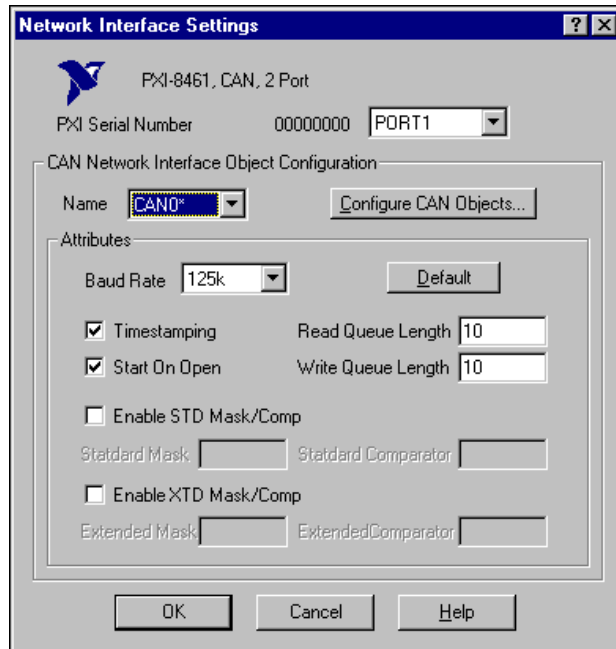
Network Interface Settings

?

X

PXI-8461, CAN, 2 Port

PXI Serial Number

00000000

PORT1

CAN Network Interface Object Configuration

Name

CAN0*

Configure CAN Objects...

Attributes

Baud Rate

125k

Default

Timestamping

Read Queue Length

10

Start On Open

Write Queue Length

10

Enable STD Mask/Comp

Statdard Mask

Statdard Comparator

Enable XTD Mask/Comp

Extended Mask

ExtendedComparator

OK

Cancel

Help